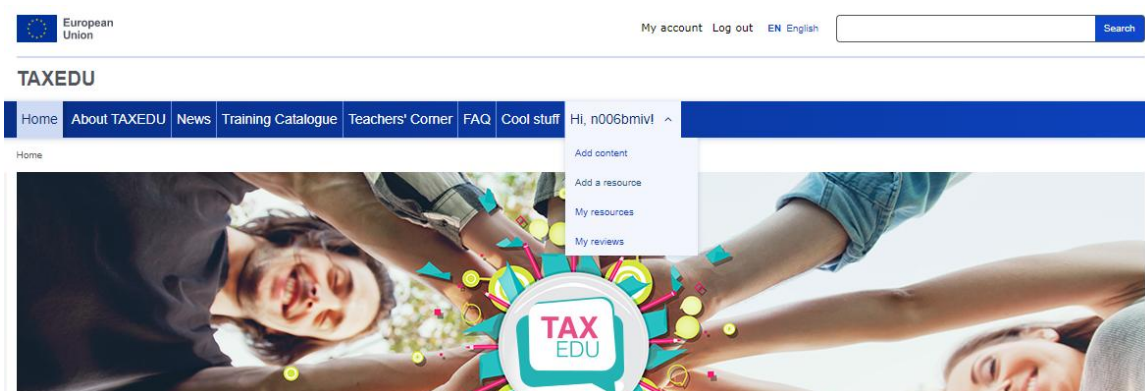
European Union

My account Log out EN English

Search

TAXEDU

Home About TAXEDU News Training Catalogue Teachers' Corner FAQ Cool stuff Hi, n006bmiv!

Add content
Add a resource
My resources
My reviews

Home

TAX EDU